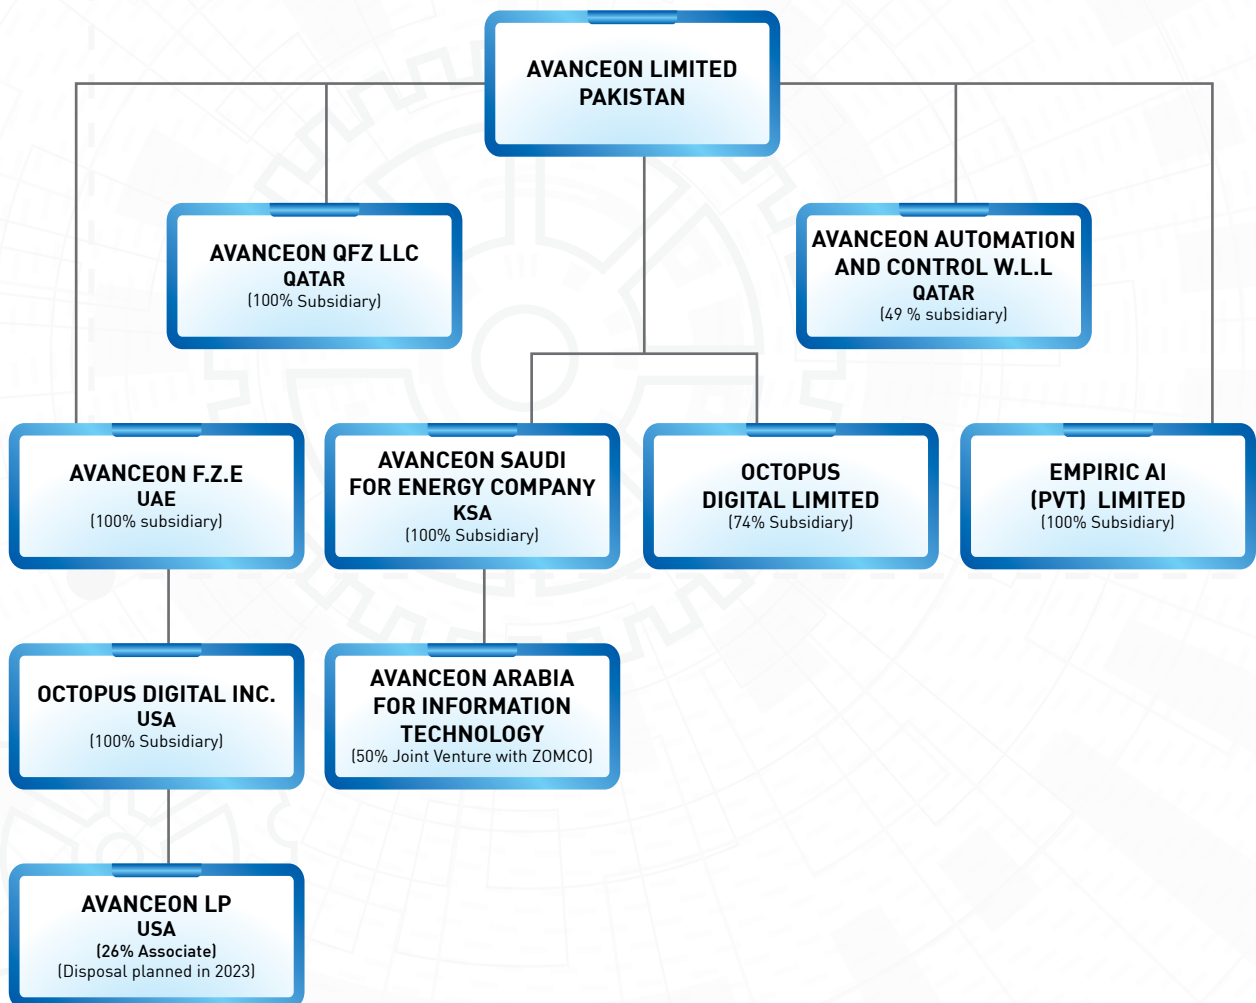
AVANCEON LIMITED
PAKISTAN

AVANCEON QFZ LLC
QATAR
(100% Subsidiary)

AVANCEON AUTOMATION AND CONTROL W.L.L
QATAR
(49 % subsidiary)

AVANCEON F.Z.E
UAE
(100% subsidiary)

AVANCEON SAUDI FOR ENERGY COMPANY
KSA
(100% Subsidiary)

OCTOPUS DIGITAL LIMITED
(74% Subsidiary)

EMPIRIC AI (PVT) LIMITED
(100% Subsidiary)

OCTOPUS DIGITAL INC.
USA
(100% Subsidiary)

AVANCEON ARABIA FOR INFORMATION TECHNOLOGY
(50% Joint Venture with ZOMCO)

AVANCEON LP
USA
(26% Associate)
(Disposal planned in 2023)